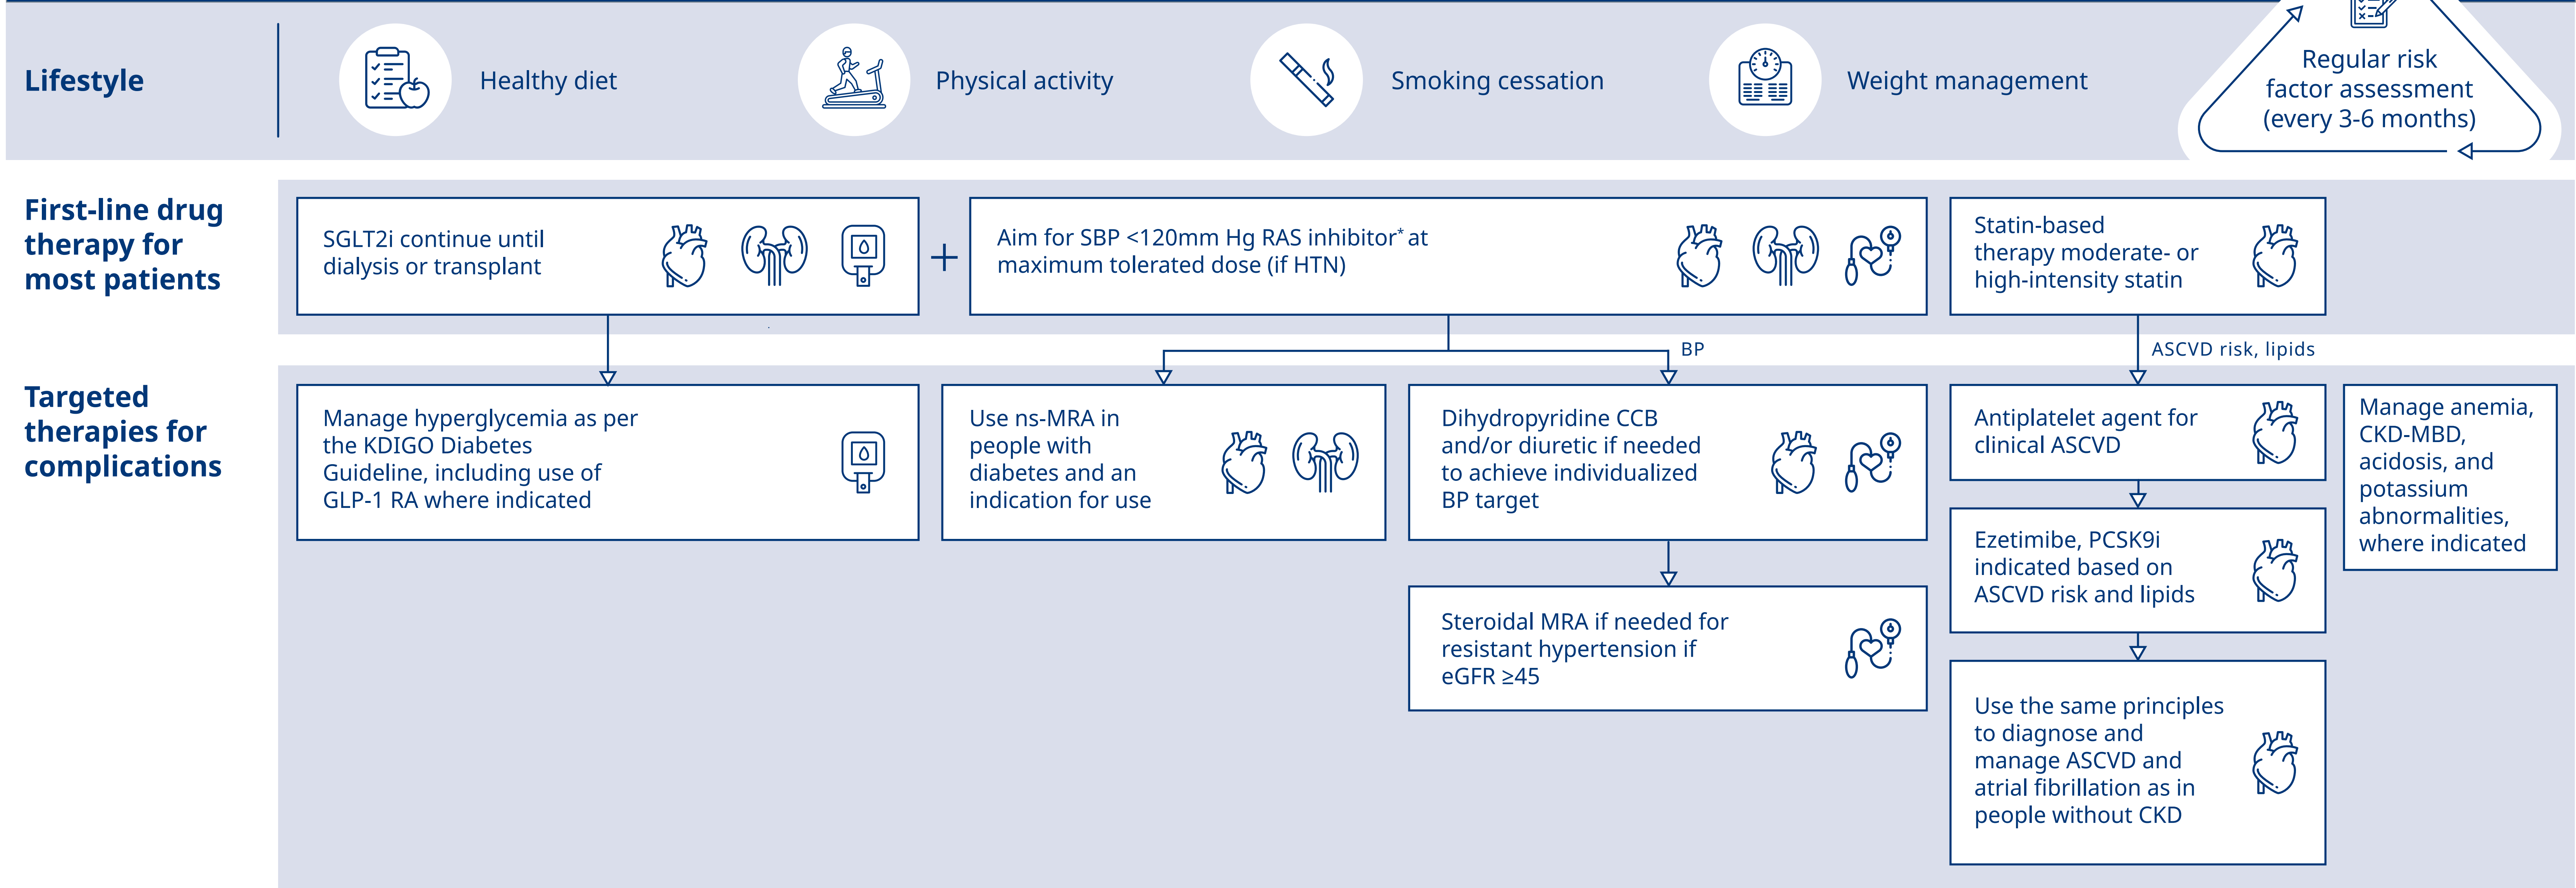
Lifestyle

Healthy diet

Physical activity

Smoking cessation

Weight management

Regular risk factor assessment (every 3-6 months)

First-line drug therapy for most patients

SGLT2i continue until dialysis or transplant

+

Aim for SBP <120mm Hg RAS inhibitor* at maximum tolerated dose (if HTN)

Statin-based therapy moderate- or high-intensity statin

BP

ASCVD risk, lipids

Targeted therapies for complications

Manage hyperglycemia as per the KDIGO Diabetes Guideline, including use of GLP-1 RA where indicated

Use ns-MRA in people with diabetes and an indication for use

Dihydropyridine CCB and/or diuretic if needed to achieve individualized BP target

Antiplatelet agent for clinical ASCVD

Manage anemia, CKD-MBD, acidosis, and potassium abnormalities, where indicated

Ezetimibe, PCSK9i indicated based on ASCVD risk and lipids

Steroidal MRA if needed for resistant hypertension if eGFR ≥45

Use the same principles to diagnose and manage ASCVD and atrial fibrillation as in people without CKD